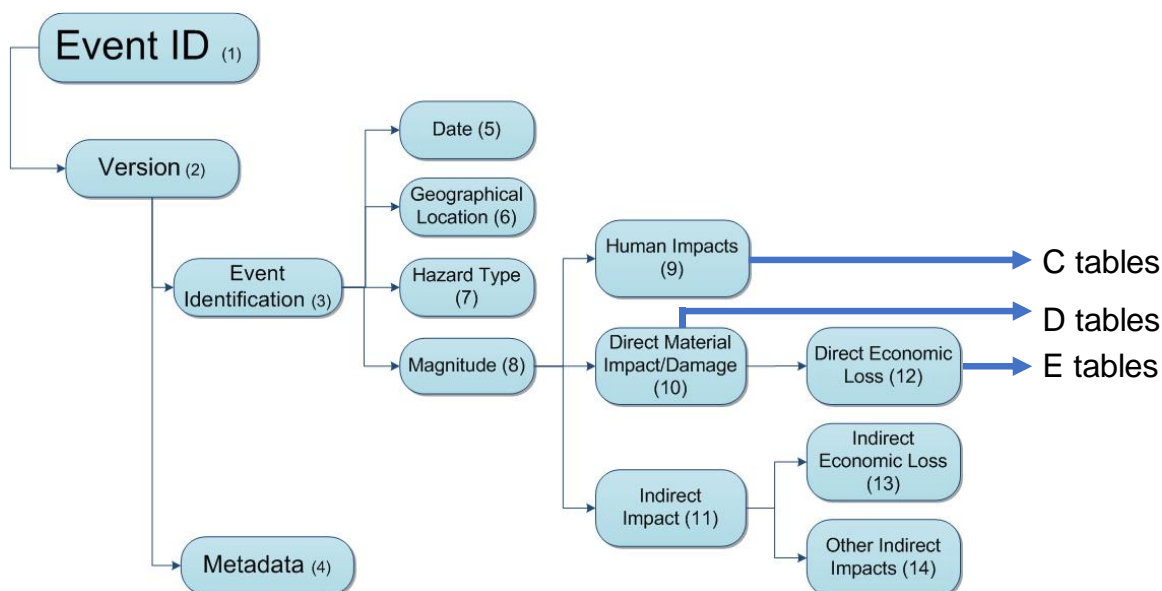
Event ID (1)

Version (2)

Event Identification (3)

Metadata (4)

Date (5)

Geographical Location (6)

Hazard Type (7)

Magnitude (8)

Human Impacts (9)

Direct Material Impact/Damage (10)

Indirect Impact (11)

Direct Economic Loss (12)

Indirect Economic Loss (13)

Other Indirect Impacts (14)

C tables

D tables

E tables